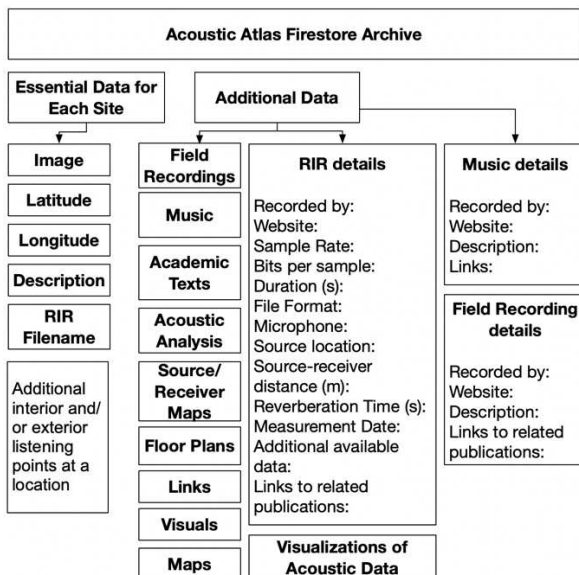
Acoustic Atlas Firestore Archive

Essential Data for Each Site

Additional Data

Image

Latitude

Longitude

Description

RIR Filename

Additional interior and/ or exterior listening points at a location

Field Recordings

Music

Academic Texts

Acoustic Analysis

Source/ Receiver Maps

Floor Plans

Links

Visuals

Maps

RIR details

Recorded by:
Website:
Sample Rate:
Bits per sample:
Duration (s):
File Format:
Microphone:
Source location:
Source-receiver distance (m):
Reverberation Time (s):
Measurement Date:
Additional available data:
Links to related publications:

Visualizations of Acoustic Data

Music details

Recorded by:
Website:
Description:
Links:

Field Recording details

Recorded by:
Website:
Description:
Links to related publications: